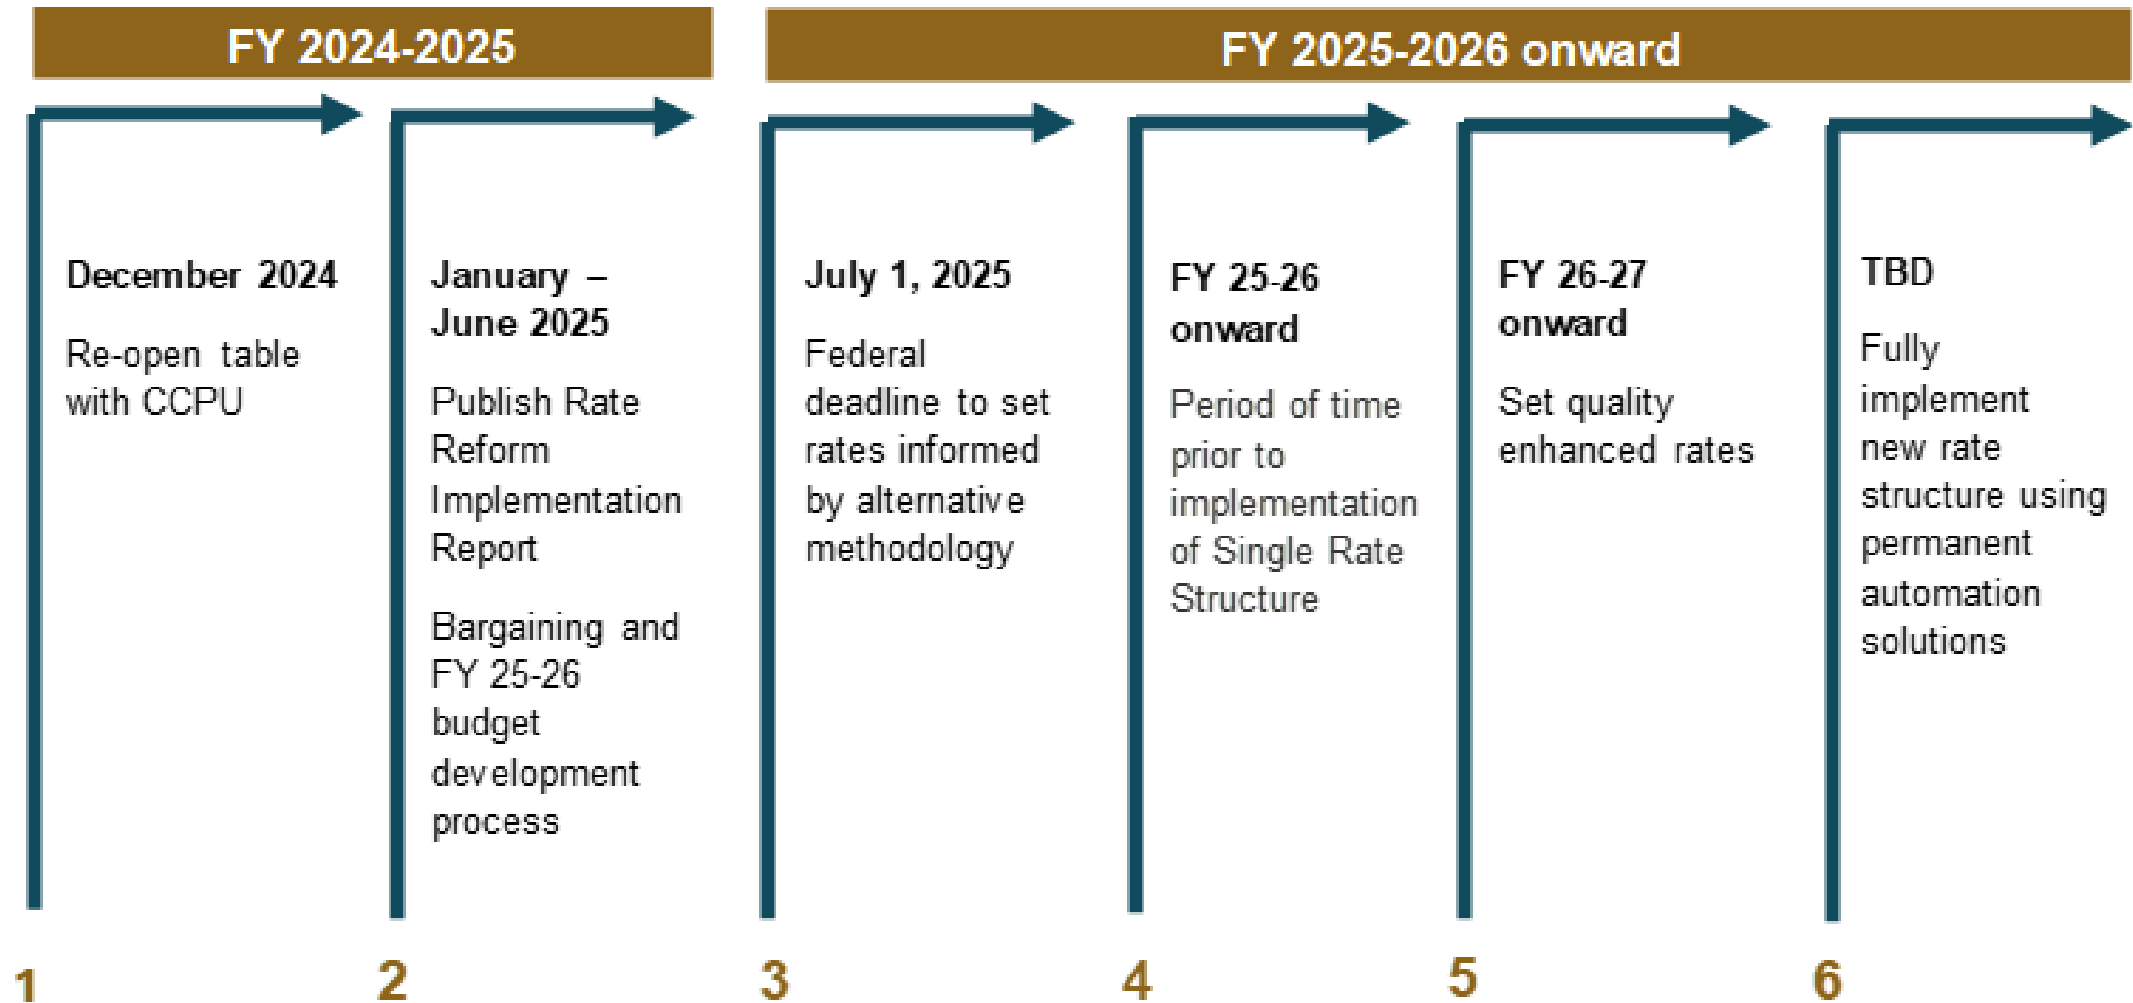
FY 2024-2025

FY 2025-2026 onward

December 2024

Re-open table with CCPU

1

January – June 2025

Publish Rate Reform Implementation Report

Bargaining and FY 25-26 budget development process

2

July 1, 2025

Federal deadline to set rates informed by alternative methodology

3

FY 25-26 onward

Period of time prior to implementation of Single Rate Structure

4

FY 26-27 onward

Set quality enhanced rates

5

TBD

Fully implement new rate structure using permanent automation solutions

6